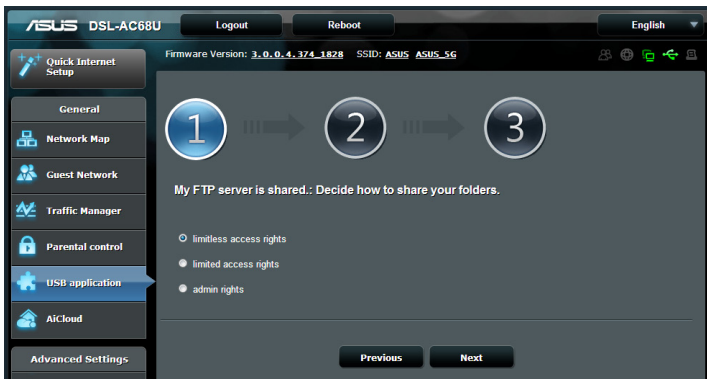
ASUS DSL-AC68U

Logout

Reboot

English

Quick Internet Setup

Firmware Version: 3.0.0.4.374_1828 SSID: ASUS ASUS_5G

General

Network Map

Guest Network

Traffic Manager

Parental control

USB application

AiCloud

Advanced Settings

1

2

3

My FTP server is shared.: Decide how to share your folders.

limitless access rights

limited access rights

admin rights

Previous

Next